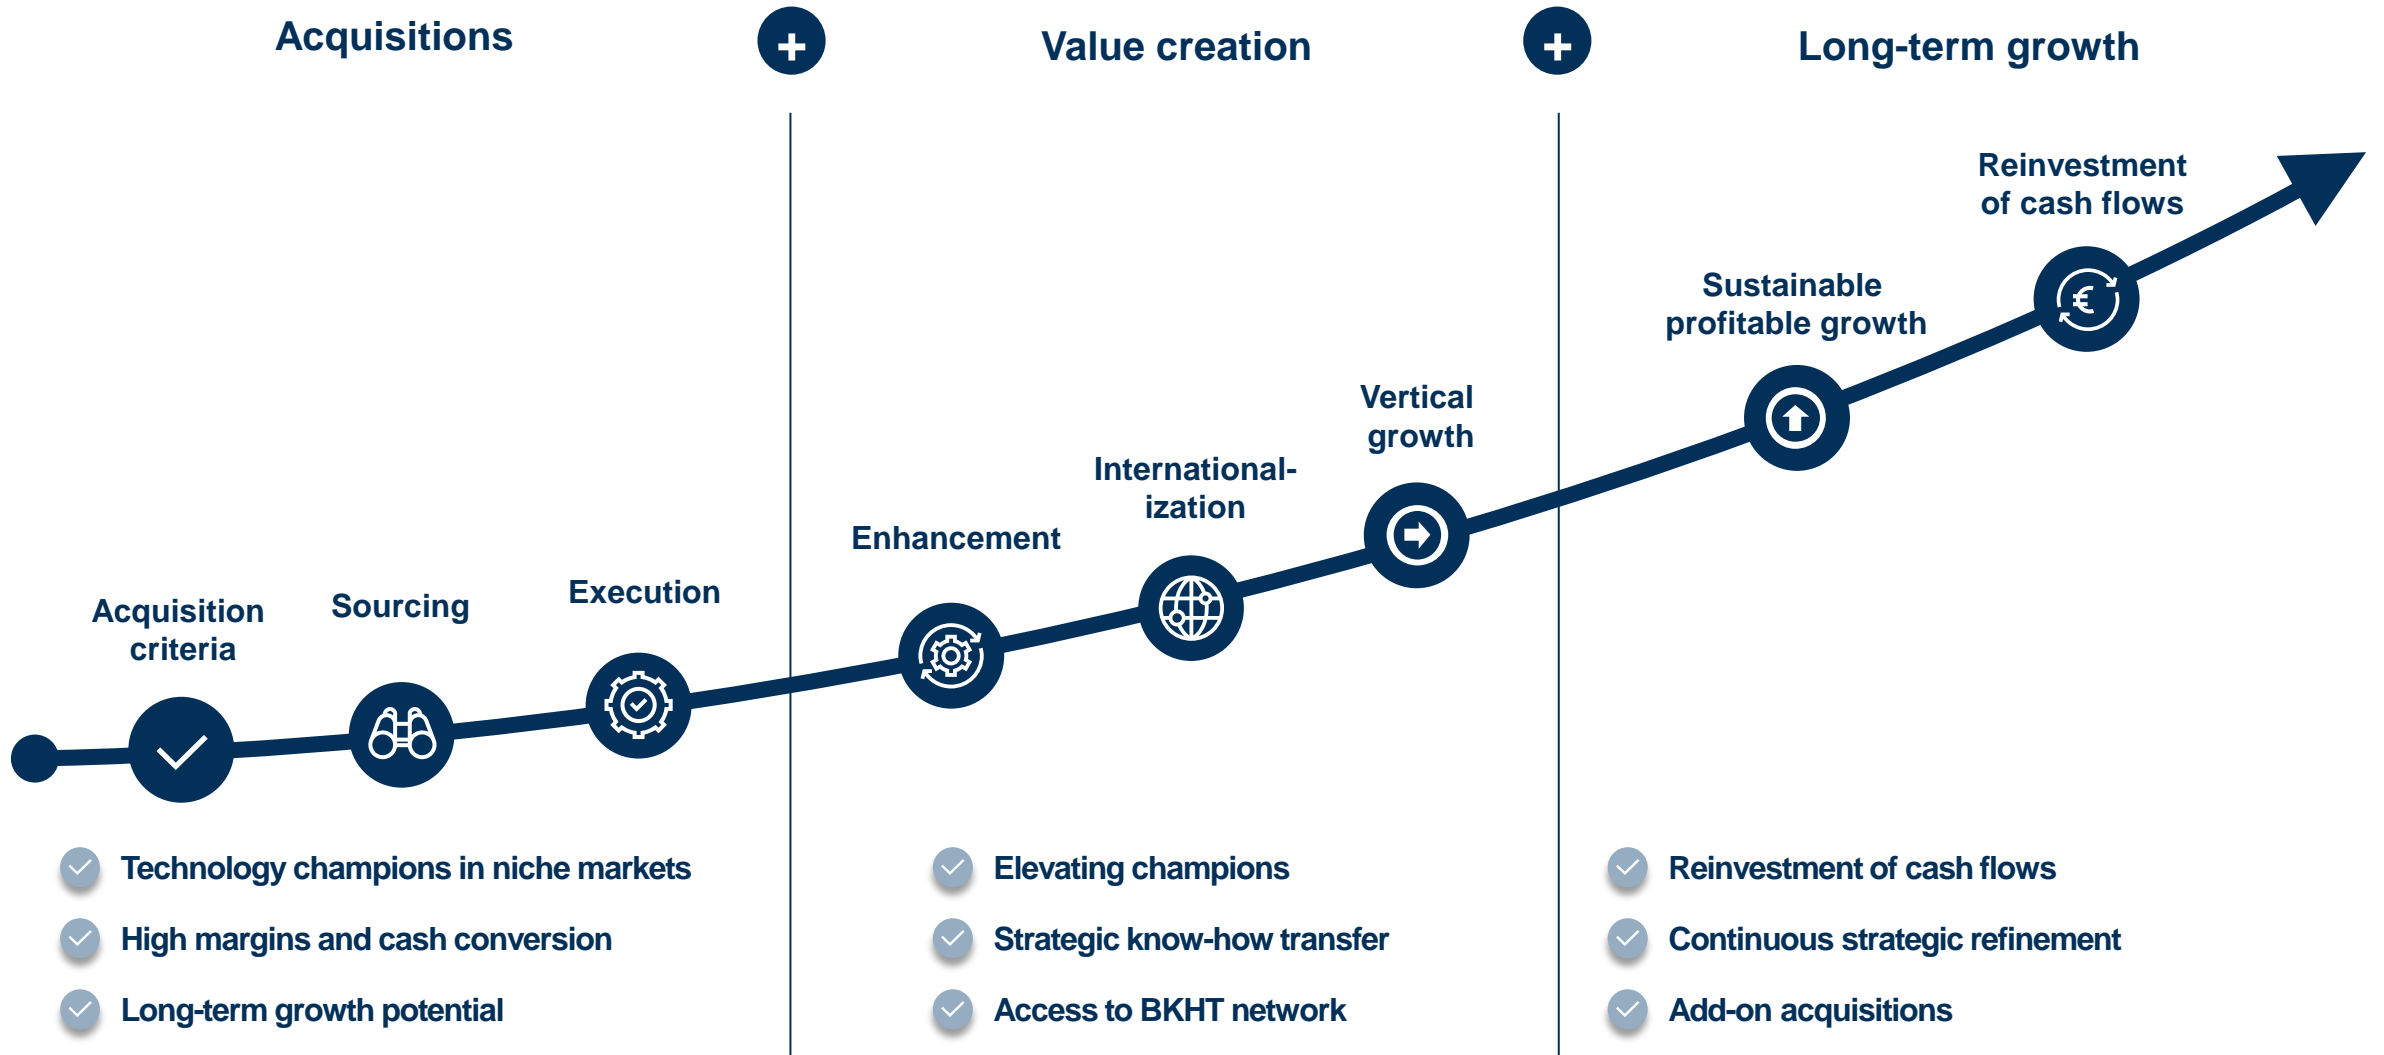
Acquisitions

Value creation

Long-term growth

Reinvestment of cash flows

Sustainable profitable growth

Vertical growth

Internationalization

Enhancement

Acquisition criteria

Sourcing

Execution

Technology champions in niche markets

High margins and cash conversion

Long-term growth potential

Elevating champions

Strategic know-how transfer

Access to BKHT network

Reinvestment of cash flows

Continuous strategic refinement

Add-on acquisitions